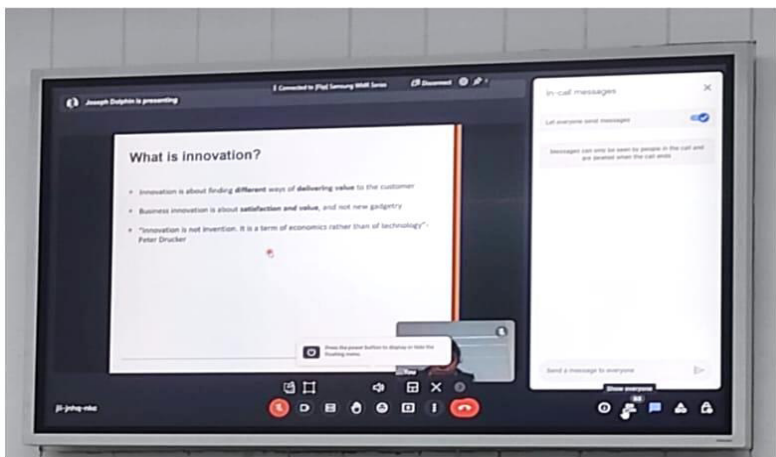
Joseph Dolphin is presenting

Connected to [Flip] Samsung WAR Series

Disconnect

In-call messages

Let everyone send messages

Messages can only be seen by people in the call and are deleted when the call ends

What is innovation?

Innovation is about finding **different** ways of **delivering value** to the customer

Business innovation is about **satisfaction and value**, and not new gadgetry

"Innovation is not invention. It is a term of economics rather than of technology" - Peter Drucker

Press the power button to display or hide the floating menu.

You

Send a message to everyone

Show everyone

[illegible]-jnhq-nkc